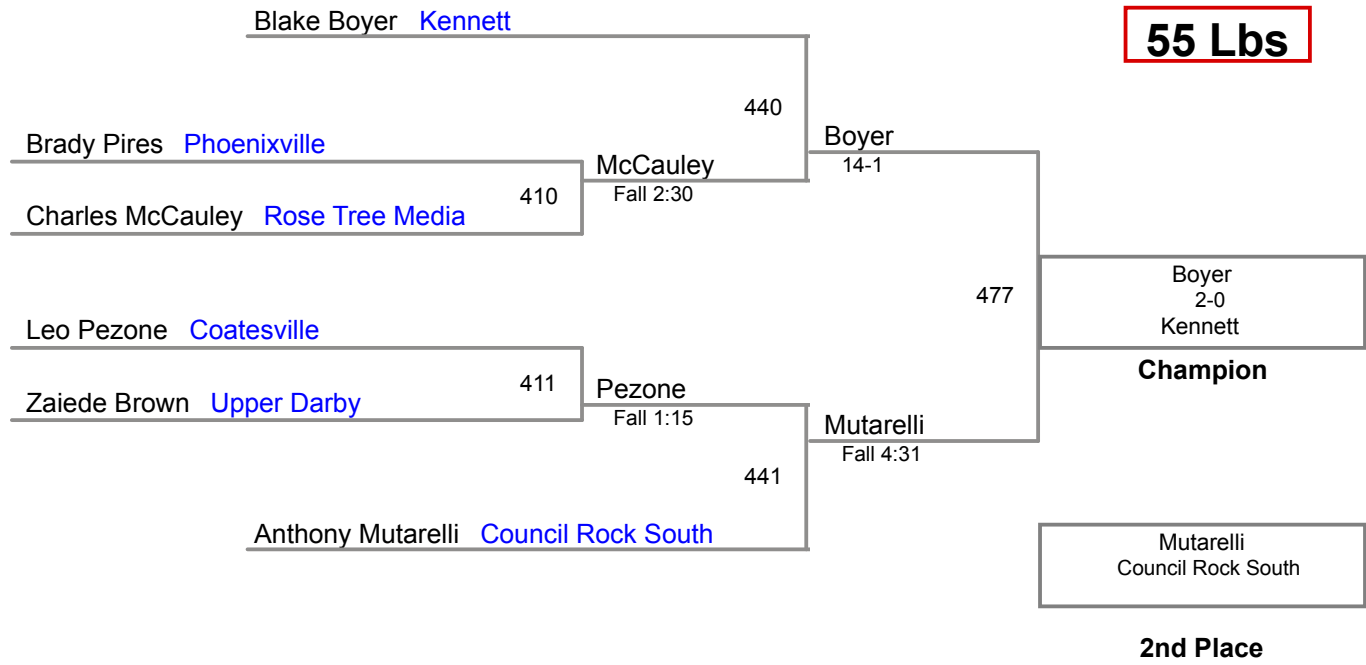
55 Lbs

Blake Boyer Kennett

440

Brady Pires Phoenixville

McCauley
Fall 2:30

410

Charles McCauley Rose Tree Media

Boyer
14-1

477

Boyer
2-0
Kennett

Champion

Leo Pezone Coatesville

411

Zaiede Brown Upper Darby

Pezone
Fall 1:15

Mutarelli
Fall 4:31

441

Anthony Mutarelli Council Rock South

Mutarelli
Council Rock South

2nd Place